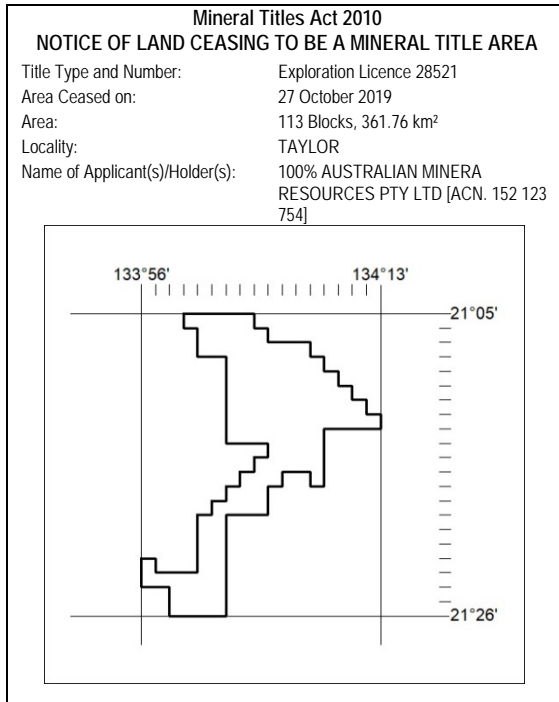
Mineral Titles Act 2010
NOTICE OF LAND CEASING TO BE A MINERAL TITLE AREA

| | |
|---|---|
| Title Type and Number: | Exploration Licence 28521 |
| Area Ceased on: | 27 October 2019 |
| Area: | 113 Blocks, 361.76 km² |
| Locality: | TAYLOR |
| Name of Applicant(s)/Holder(s): | 100% AUSTRALIAN MINERA RESOURCES PTY LTD [ACN. 152 123 754] |

133°56'
134°13'
21°05'
21°26'